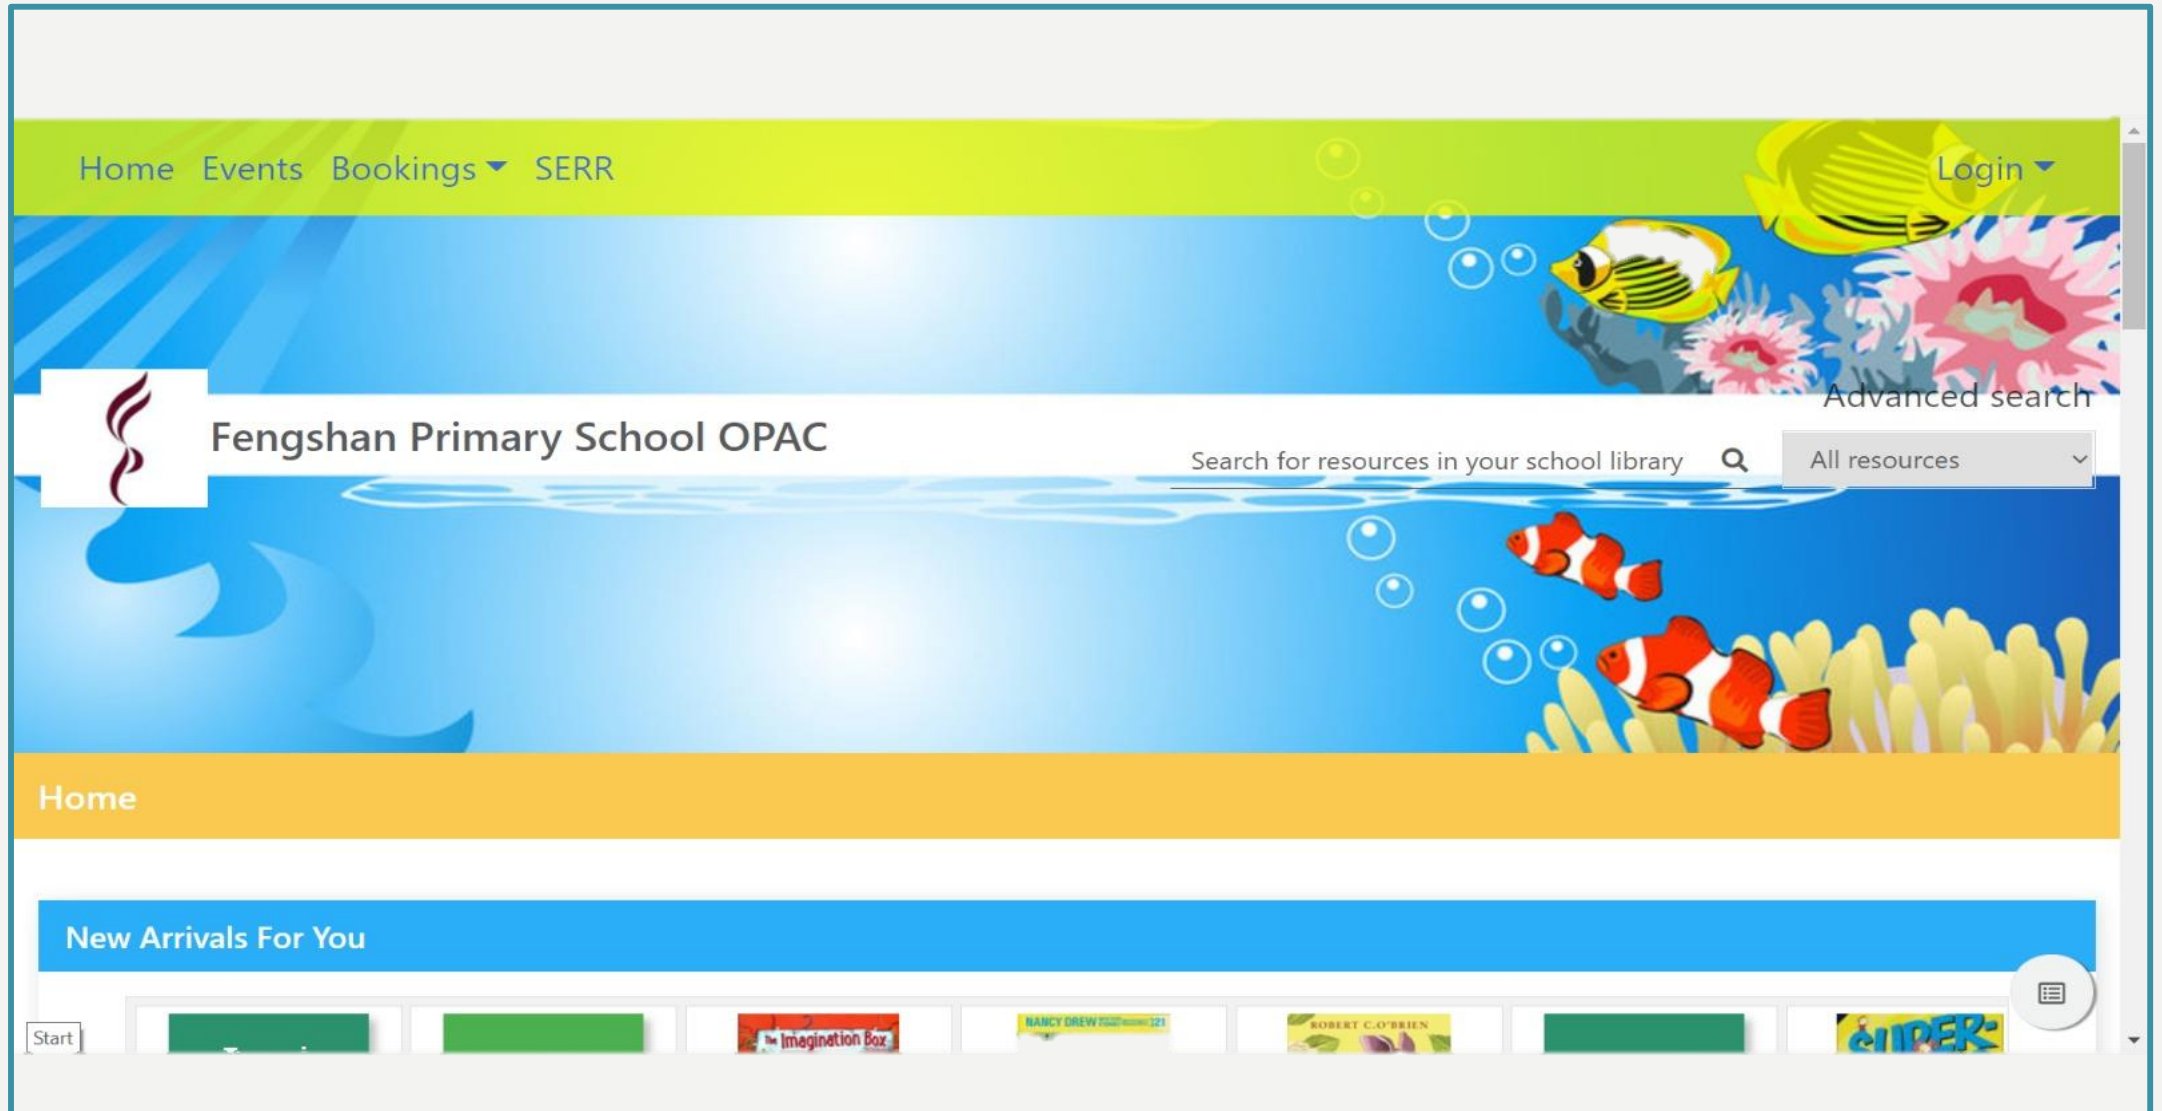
Home Events Bookings SERR

Login

Fengshan Primary School OPAC

Advanced search

Search for resources in your school library

All resources

Home

New Arrivals For You

Start

The Imagination Box

NANCY DREW

ROBERT C. O'BRIEN

SUPER